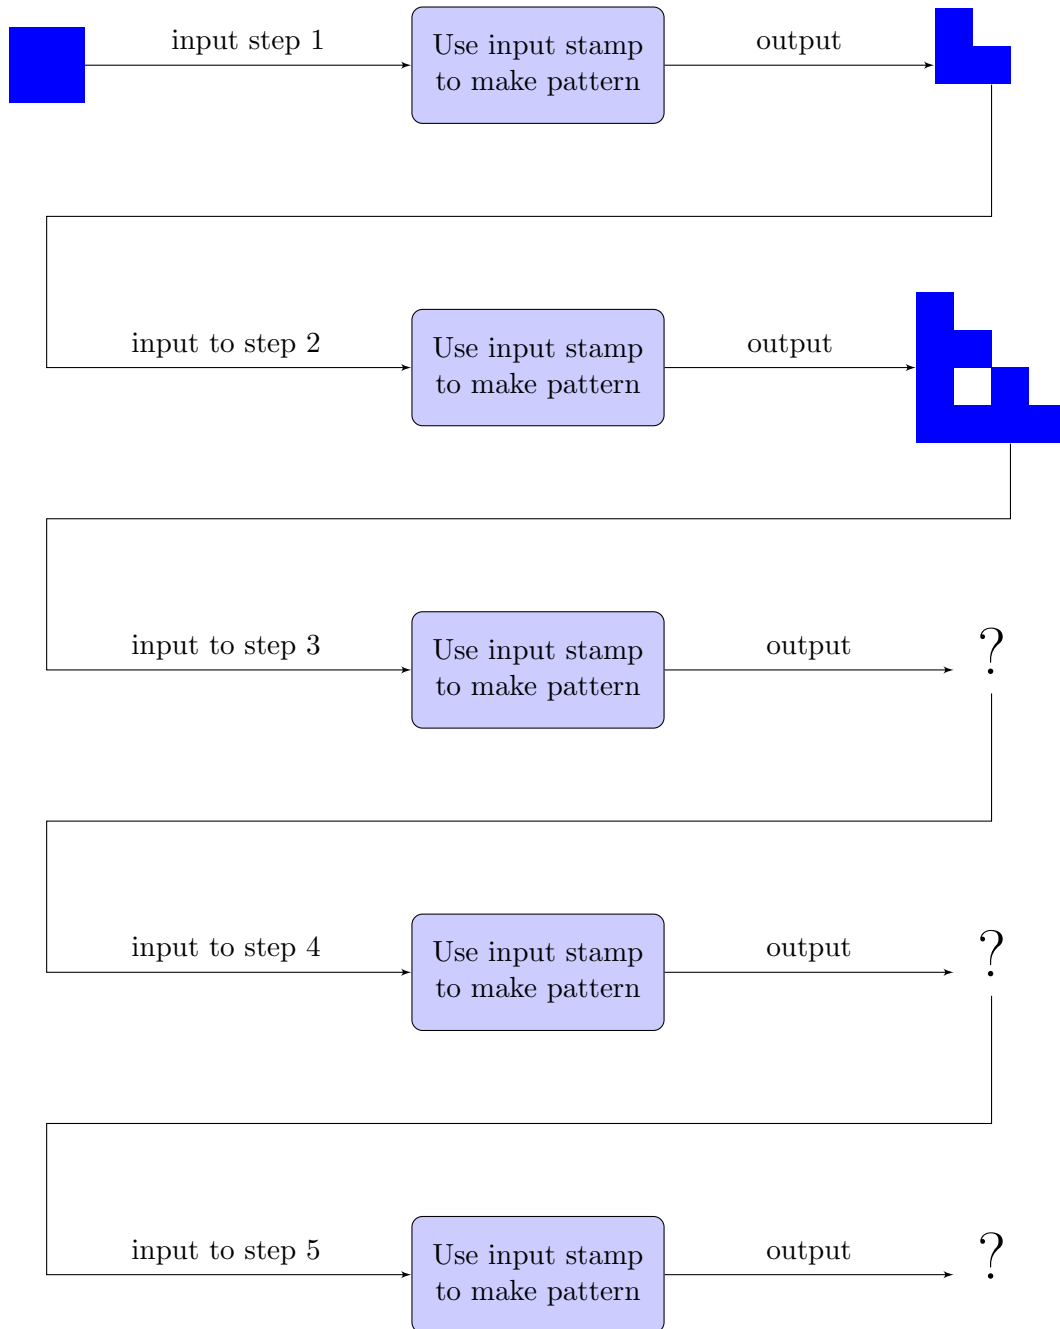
input step 1

Use input stamp to make pattern

output

input to step 2

Use input stamp to make pattern

output

input to step 3

Use input stamp to make pattern

output

?

input to step 4

Use input stamp to make pattern

output

?

input to step 5

Use input stamp to make pattern

output

?